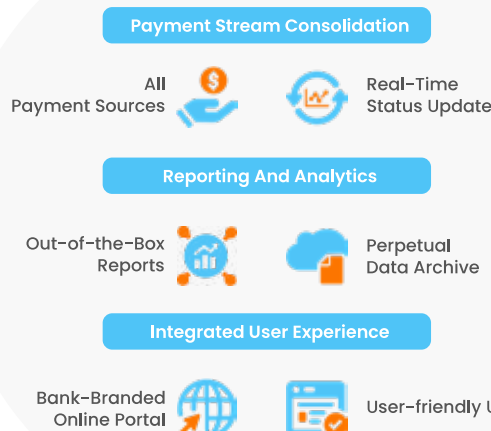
Payment Stream Consolidation

All Payment Sources

Real-Time Status Update

Reporting And Analytics

Out-of-the-Box Reports

Perpetual Data Archive

Integrated User Experience

Bank-Branded Online Portal

User-friendly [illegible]